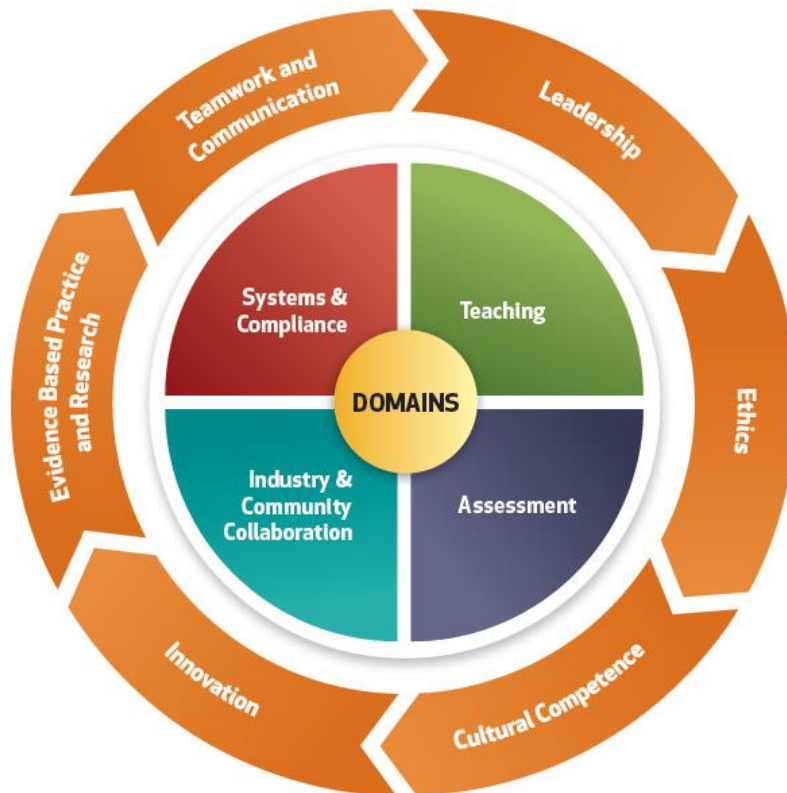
Teamwork and Communication

Leadership

Ethics

Cultural Competence

Innovation

Evidence Based Practice and Research

Systems & Compliance

Teaching

DOMAINS

Industry & Community Collaboration

Assessment